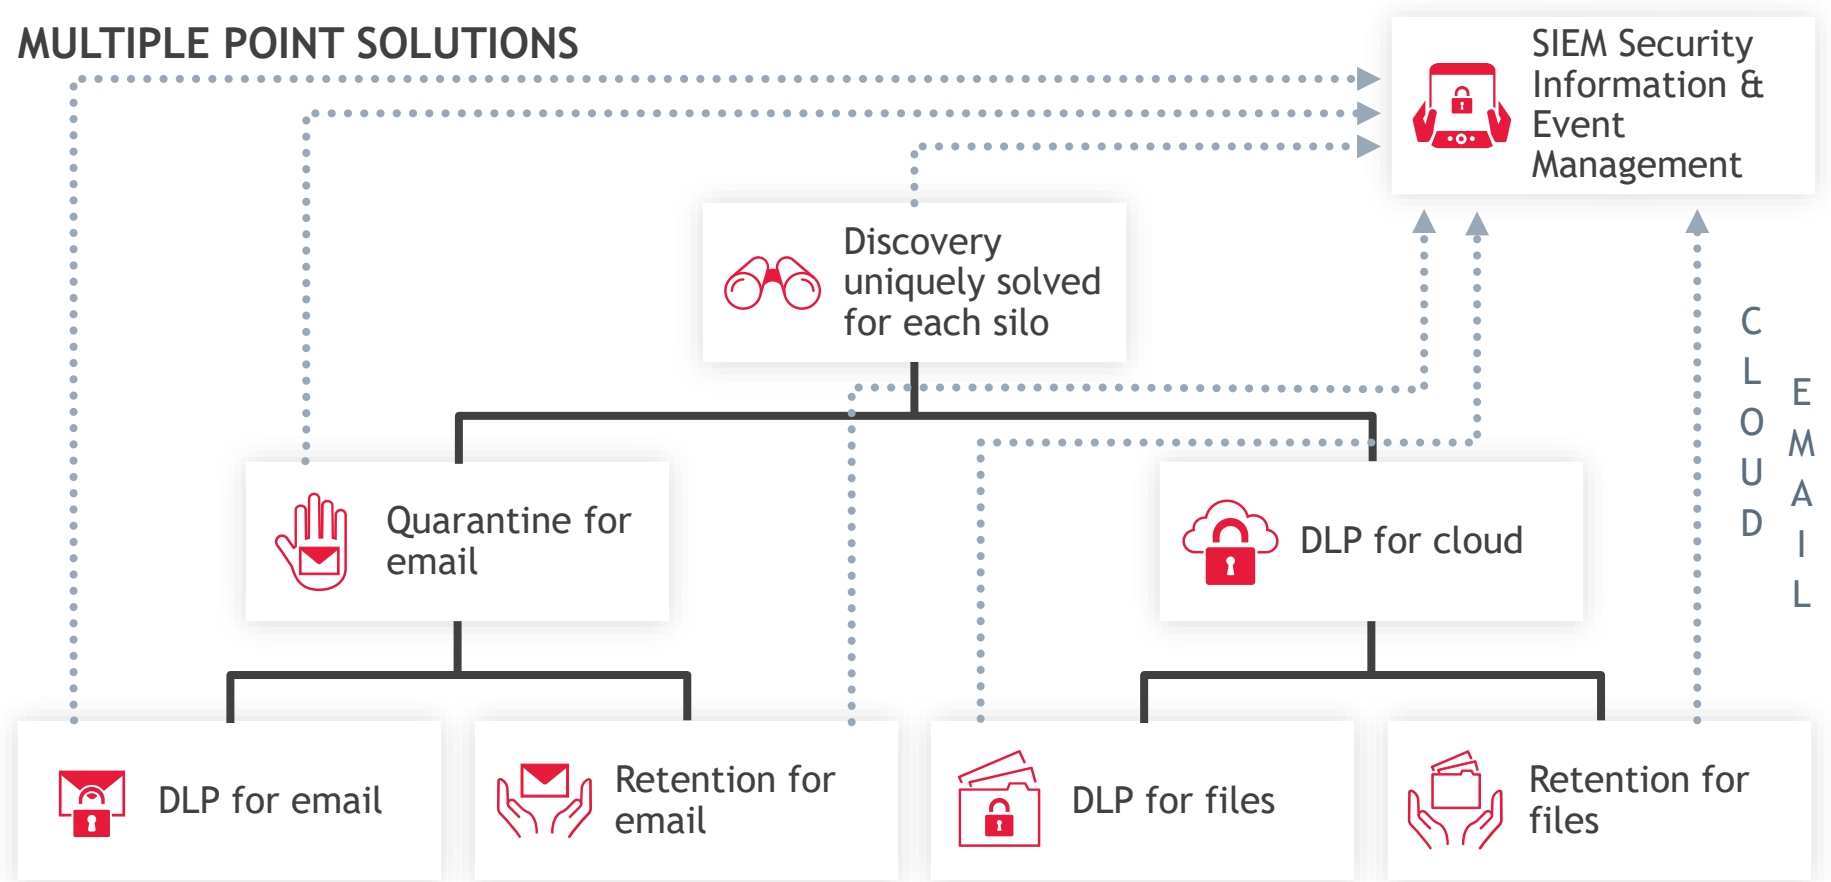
MULTIPLE POINT SOLUTIONS

SIEM Security Information & Event Management

Discovery uniquely solved for each silo

C L O U D

E M A I L

Quarantine for email

DLP for cloud

DLP for email

Retention for email

DLP for files

Retention for files